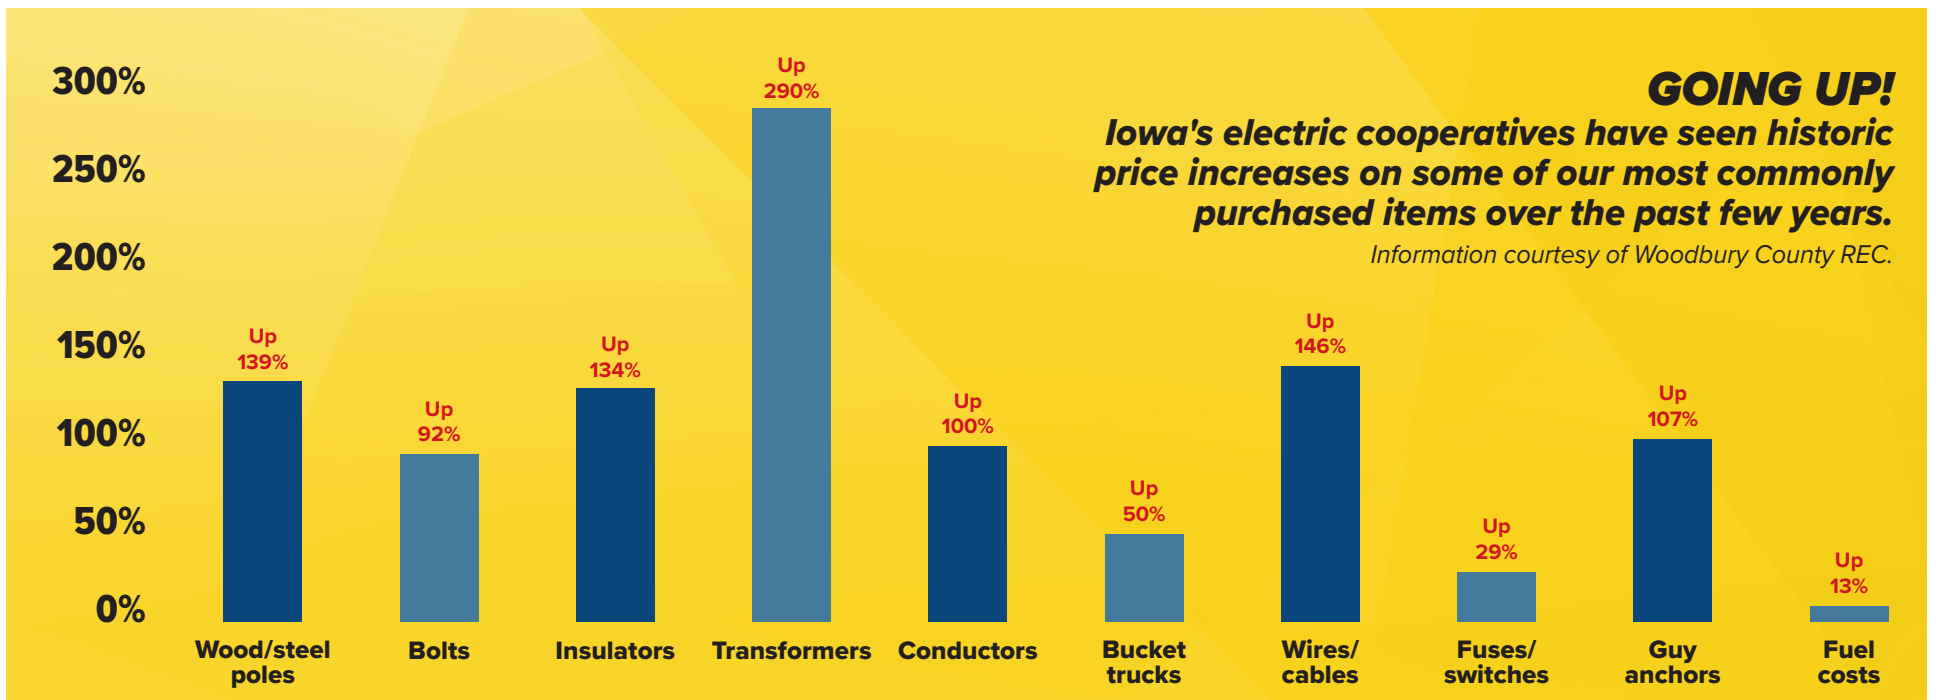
GOING UP!

Iowa's electric cooperatives have seen historic price increases on some of our most commonly purchased items over the past few years.

Information courtesy of Woodbury County REC.

300%
250%
200%
150%
100%
50%
0%

Up 139%
Wood/steel poles

Up 92%
Bolts

Up 134%
Insulators

Up 290%
Transformers

Up 100%
Conductors

Up 50%
Bucket trucks

Up 146%
Wires/ cables

Up 29%
Fuses/ switches

Up 107%
Guy anchors

Up 13%
Fuel costs